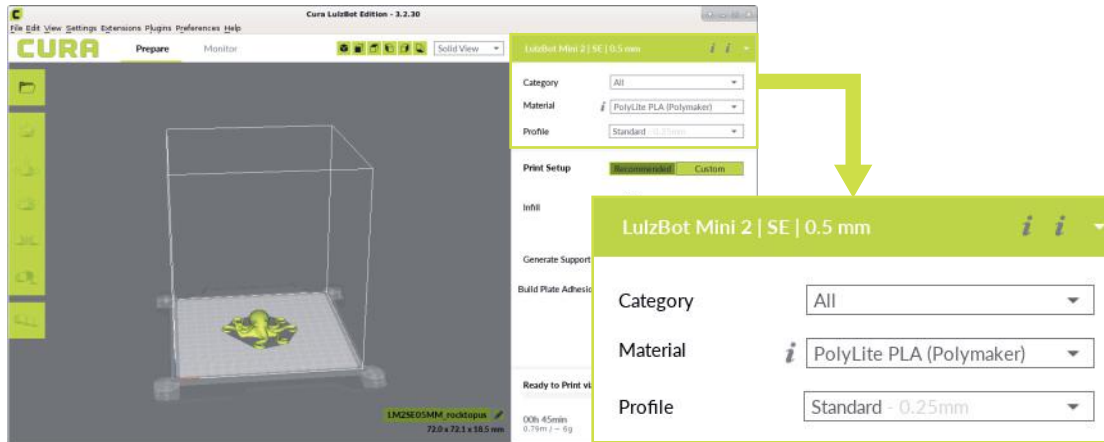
Cura LulzBot Edition - 3.2.30

File Edit View Settings Extensions Plugins Preferences Help

CURA Prepare Monitor Solid View

LulzBot Mini 2 | SE | 0.5 mm

Category All

Material PolyLite PLA (Polymaker)

Profile Standard - 0.25mm

Print Setup Recommended Custom

Infill

Generate Support

Build Plate Adhesio

Ready to Print vi

LM2SE05MM_rocktopus

72.0 x 72.1 x 18.5 mm

00h 45min

0.79m / ~ 6g

LulzBot Mini 2 | SE | 0.5 mm

Category All

Material PolyLite PLA (Polymaker)

Profile Standard - 0.25mm